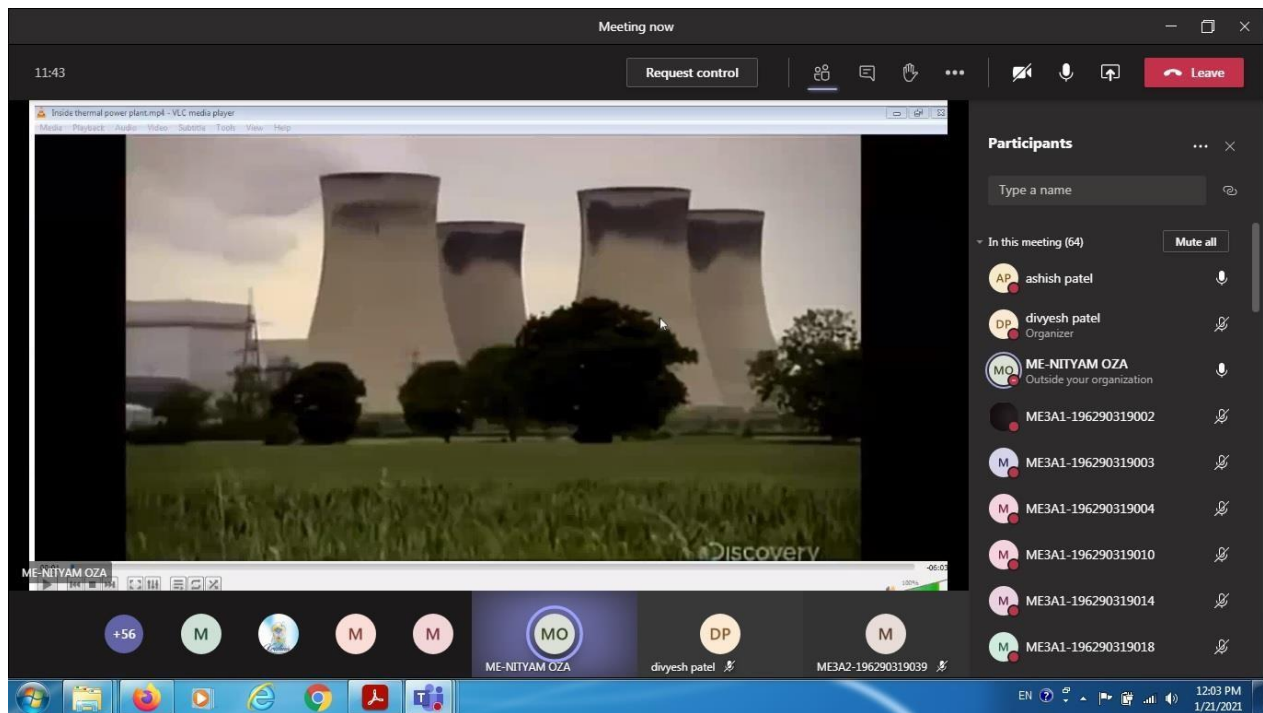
Meeting now

11:43

Request control

Leave

Inside thermal power plant.mp4 - VLC media player

Media Playback Audio Video Subtitle Tools View Help

Discovery

ME-NITYAM OZA

-06:03

100%

Participants

Type a name

In this meeting (64)

Mute all

AP ashish patel

DP divyesh patel
Organizer

MO ME-NITYAM OZA
Outside your organization

ME3A1-196290319002

M ME3A1-196290319003

M ME3A1-196290319004

M ME3A1-196290319010

M ME3A1-196290319014

M ME3A1-196290319018

+56

M

M

M

MO
ME-NITYAM OZA

DP
divyesh patel

M
ME3A2-196290319039

EN

12:03 PM
1/21/2021